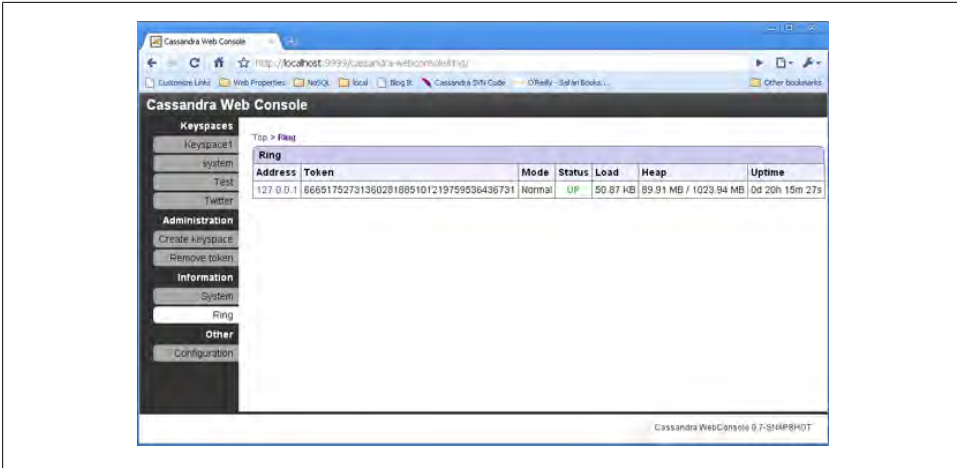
Cassandra Web Console

http://localhost:9999/cassandra-webconsole/ring/

Customize Links Web Properties NoSQL local Blog It Cassandra SVN Code O'Reilly - Safari Books ... Other bookmarks

Cassandra Web Console

Keyspaces
Keyspace1
system
Test
Twitter
Administration
Create keyspace
Remove token
Information
System
Ring
Other
Configuration

Top > Ring

Ring

| Address | Token | Mode | Status | Load | Heap | Uptime |
|---|---|---|---|---|---|---|
| 127.0.0.1 | 66651752731360281885101219759536436731 | Normal | UP | 50.87 KB | 89.91 MB / 1023.94 MB | 0d 20h 15m 27s |

Cassandra WebConsole 0.7-SNAPSHOT